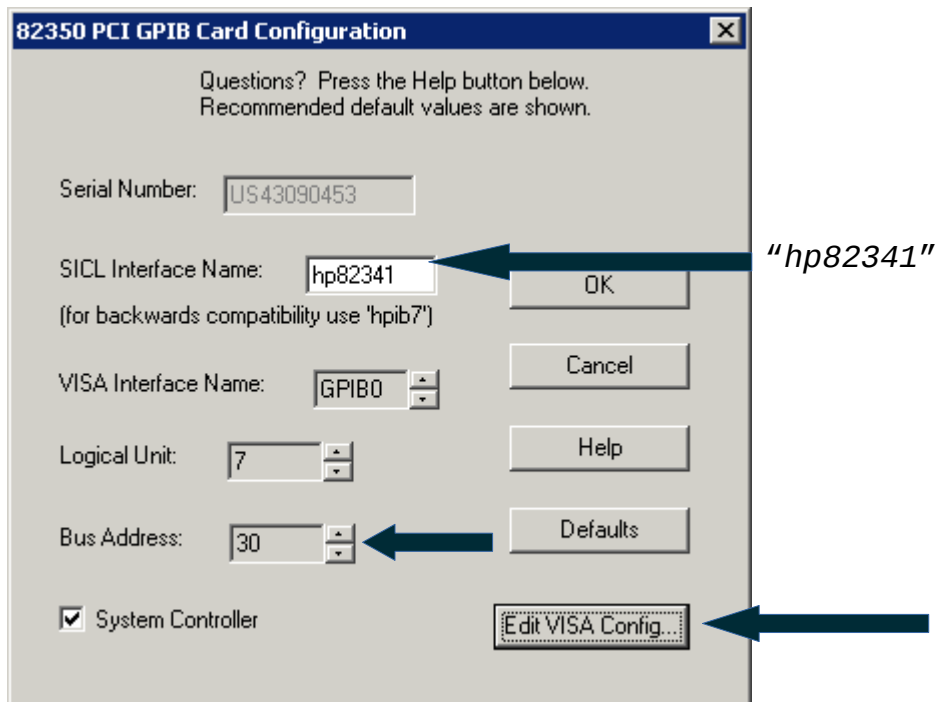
82350 PCI GPIB Card Configuration

Questions? Press the Help button below.
Recommended default values are shown.

Serial Number: US43090453

SICL Interface Name: hp82341

“hp82341”

OK

(for backwards compatibility use 'hpib7')

Cancel

VISA Interface Name: GPIB0

Logical Unit: 7

Help

Bus Address: 30

Defaults

System Controller

Edit VISA Config...